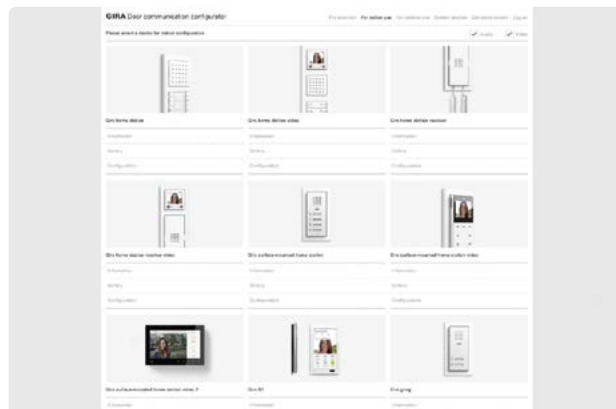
GIRA Door communication configurator

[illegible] For indoor use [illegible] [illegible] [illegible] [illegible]

Please select a device for indoor configuration

Audio Video

Gira home station

Information

Gallery

Configuration

Gira home station video

Information

Gallery

Configuration

Gira home station receiver

Information

Gallery

Configuration

Gira home station receiver video

Information

Gallery

Configuration

Gira surface-mounted home station

Information

Gallery

Configuration

Gira surface-mounted home station video

Information

Gallery

Configuration

Gira surface-mounted home station video 7

Information

Gira G1

Information

Gira gong

Information